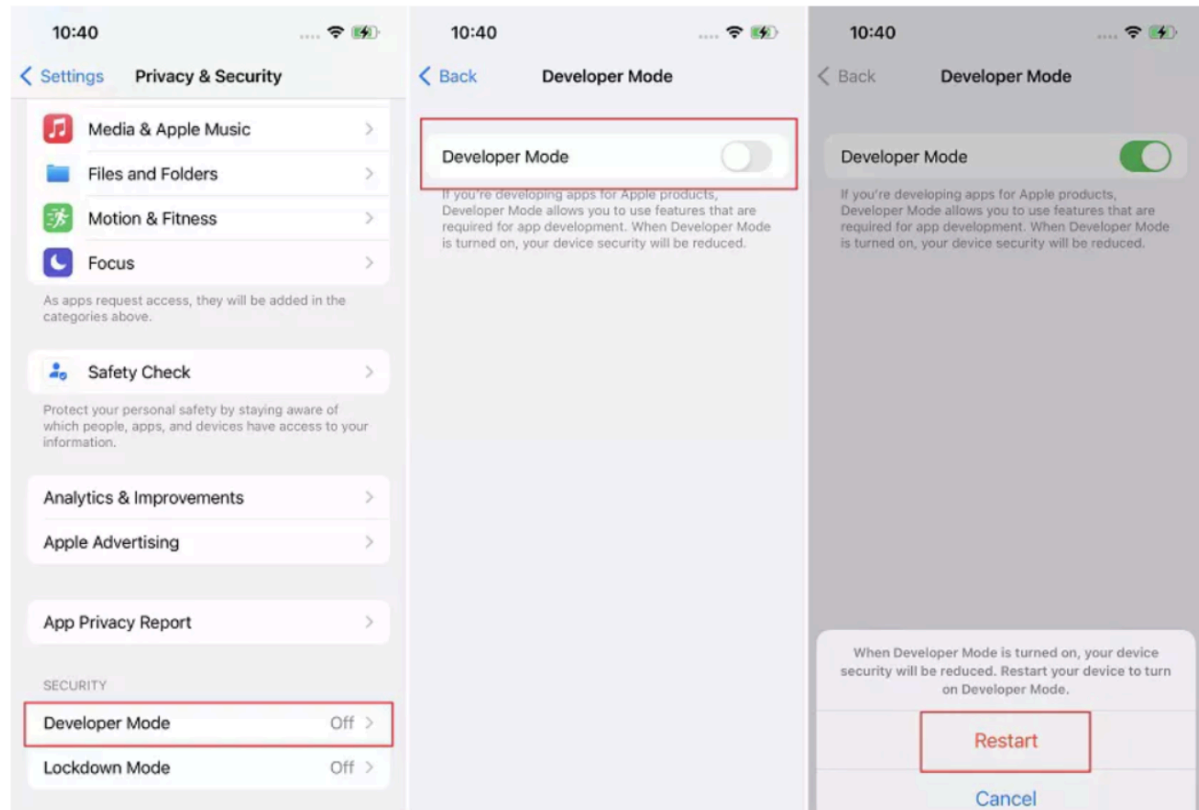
10:40

< Settings Privacy & Security

Media & Apple Music

Files and Folders

Motion & Fitness

Focus

As apps request access, they will be added in the categories above.

Safety Check

Protect your personal safety by staying aware of which people, apps, and devices have access to your information.

Analytics & Improvements

Apple Advertising

App Privacy Report

SECURITY

Developer Mode Off

Lockdown Mode Off

10:40

< Back Developer Mode

Developer Mode

If you're developing apps for Apple products, Developer Mode allows you to use features that are required for app development. When Developer Mode is turned on, your device security will be reduced.

10:40

< Back Developer Mode

Developer Mode

If you're developing apps for Apple products, Developer Mode allows you to use features that are required for app development. When Developer Mode is turned on, your device security will be reduced.

When Developer Mode is turned on, your device security will be reduced. Restart your device to turn on Developer Mode.

Restart

Cancel